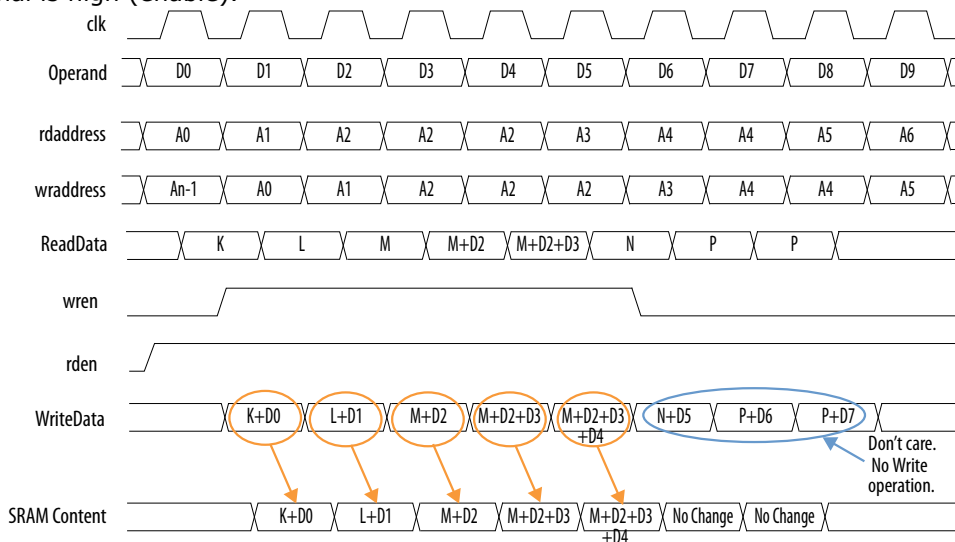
clk

Operand D0 D1 D2 D3 D4 D5 D6 D7 D8 D9

rdaddress A0 A1 A2 A2 A2 A3 A4 A4 A5 A6

wraddress An-1 A0 A1 A2 A2 A2 A3 A4 A4 A5

ReadData K L M M+D2 M+D2+D3 N P P

wren

rden

WriteData K+D0 L+D1 M+D2 M+D2+D3 M+D2+D3 +D4 N+D5 P+D6 P+D7

Don't care. No Write operation.

SRAM Content K+D0 L+D1 M+D2 M+D2+D3 M+D2+D3 +D4 No Change No Change